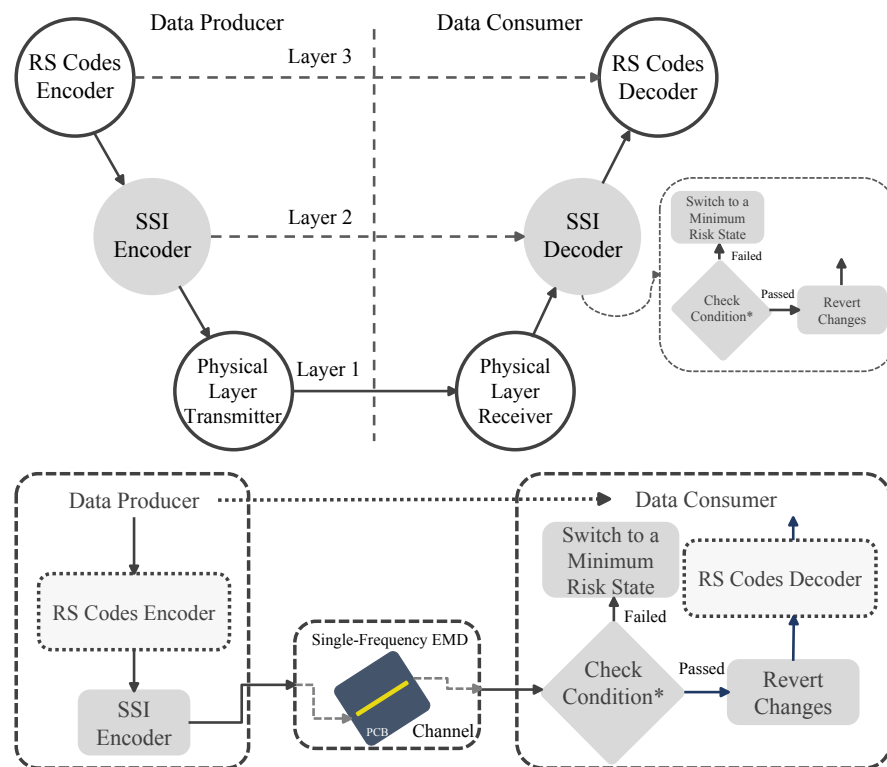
Data Producer

Data Consumer

RS Codes Encoder

Layer 3

RS Codes Decoder

SSI Encoder

Layer 2

SSI Decoder

Switch to a Minimum Risk State

Failed

Check Condition*

Passed

Revert Changes

Physical Layer Transmitter

Layer 1

Physical Layer Receiver

Data Producer

Data Consumer

RS Codes Encoder

Switch to a Minimum Risk State

RS Codes Decoder

Failed

Single-Frequency EMD

Check Condition*

Passed

Revert Changes

SSI Encoder

PCB

Channel